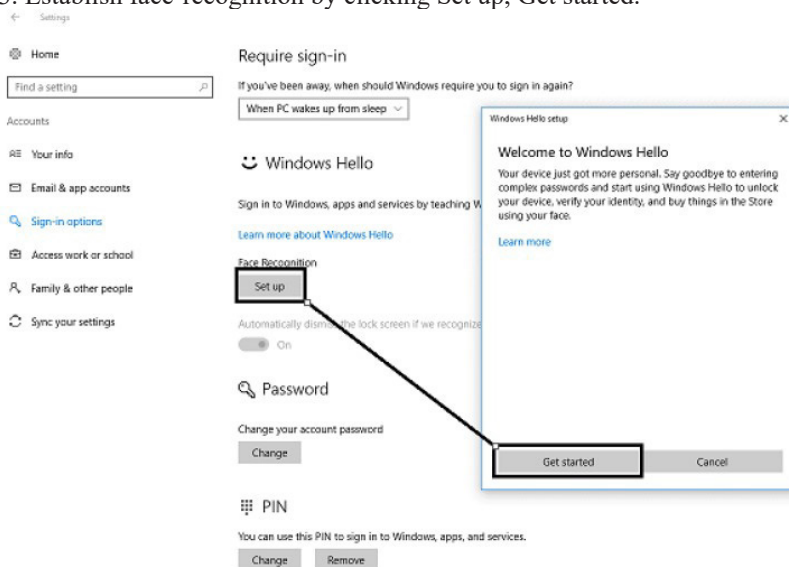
3. Establish face recognition by clicking Set up, Get started.

← Settings

Home

Find a setting

Accounts

Your info

Email & app accounts

Sign-in options

Access work or school

Family & other people

Sync your settings

Require sign-in

If you've been away, when should Windows require you to sign in again?

When PC wakes up from sleep

Windows Hello

Sign in to Windows, apps and services by teaching W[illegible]

Learn more about Windows Hello

Face Recognition

Set up

Automatically dism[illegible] the lock screen if we recognize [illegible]

On

Password

Change your account password

Change

PIN

You can use this PIN to sign in to Windows, apps, and services.

Change Remove

Windows Hello setup ×

Welcome to Windows Hello

Your device just got more personal. Say goodbye to entering complex passwords and start using Windows Hello to unlock your device, verify your identity, and buy things in the Store using your face.

Learn more

Get started

Cancel